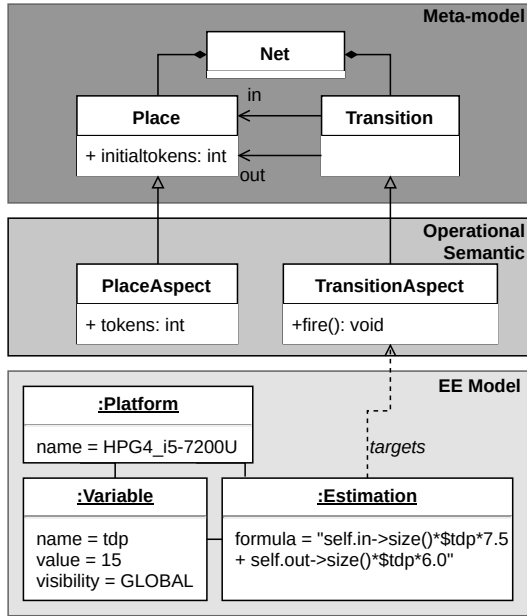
Meta-model

Net

in

Place

+ initialtokens: int

out

Transition

Operational Semantic

PlaceAspect

+ tokens: int

TransitionAspect

+fire(): void

EE Model

:Platform

name = HPG4_i5-7200U

targets

:Variable

name = tdp
value = 15
visibility = GLOBAL

:Estimation

formula = "self.in->size()*$tdp*7.5 + self.out->size()*$tdp*6.0"